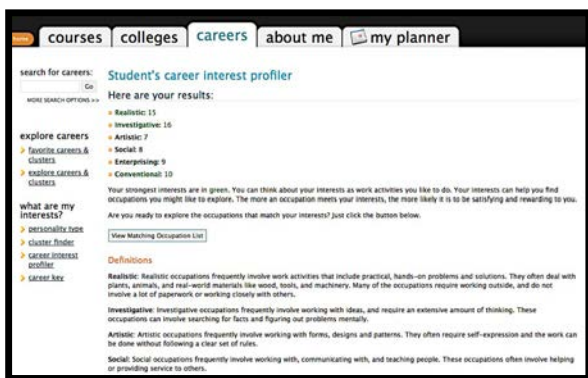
home courses colleges careers about me my planner

search for careers:
Go
MORE SEARCH OPTIONS >>

explore careers
favorite careers & clusters
explore careers & clusters

what are my interests?
personality type
cluster finder
career interest profiler
career key

Student's career interest profiler

Here are your results:

Realistic: 15
Investigative: 16
Artistic: 7
Social: 8
Enterprising: 9
Conventional: 10

Your strongest interests are in green. You can think about your interests as work activities you like to do. Your interests can help you find occupations you might like to explore. The more an occupation meets your interests, the more likely it is to be satisfying and rewarding to you.

Are you ready to explore the occupations that match your interests? Just click the button below.

View Matching Occupation List

Definitions

Realistic: Realistic occupations frequently involve work activities that include practical, hands-on problems and solutions. They often deal with plants, animals, and real-world materials like wood, tools, and machinery. Many of the occupations require working outside, and do not involve a lot of paperwork or working closely with others.

Investigative: Investigative occupations frequently involve working with ideas, and require an extensive amount of thinking. These occupations can involve searching for facts and figuring out problems mentally.

Artistic: Artistic occupations frequently involve working with forms, designs and patterns. They often require self-expression and the work can be done without following a clear set of rules.

Social: Social occupations frequently involve working with, communicating with, and teaching people. These occupations often involve helping or providing service to others.